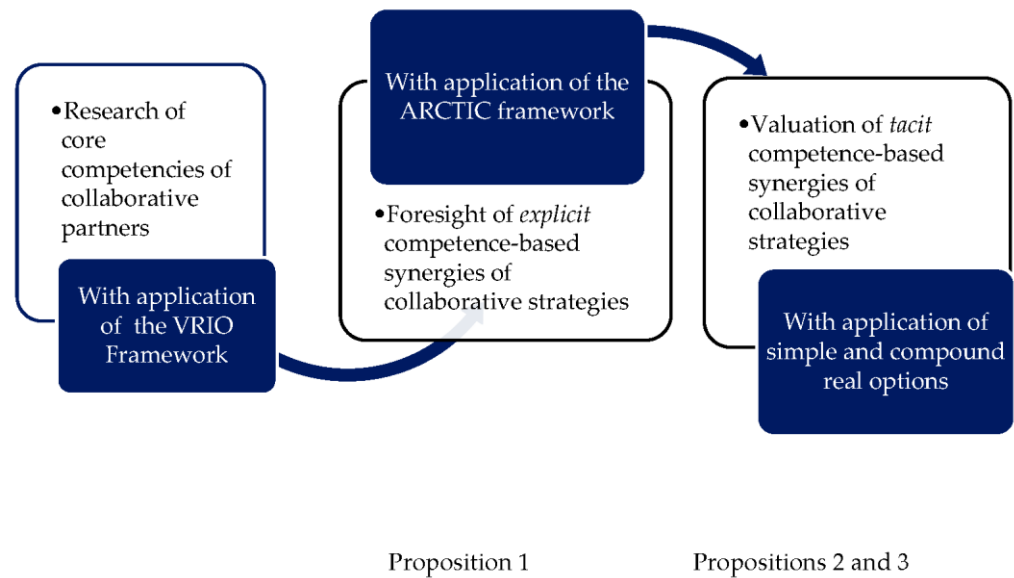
•Research of core competencies of collaborative partners

With application of the VRIO Framework

With application of the ARCTIC framework

•Foresight of *explicit* competence-based synergies of collaborative strategies

•Valuation of *tacit* competence-based synergies of collaborative strategies

With application of simple and compound real options

Proposition 1

Propositions 2 and 3